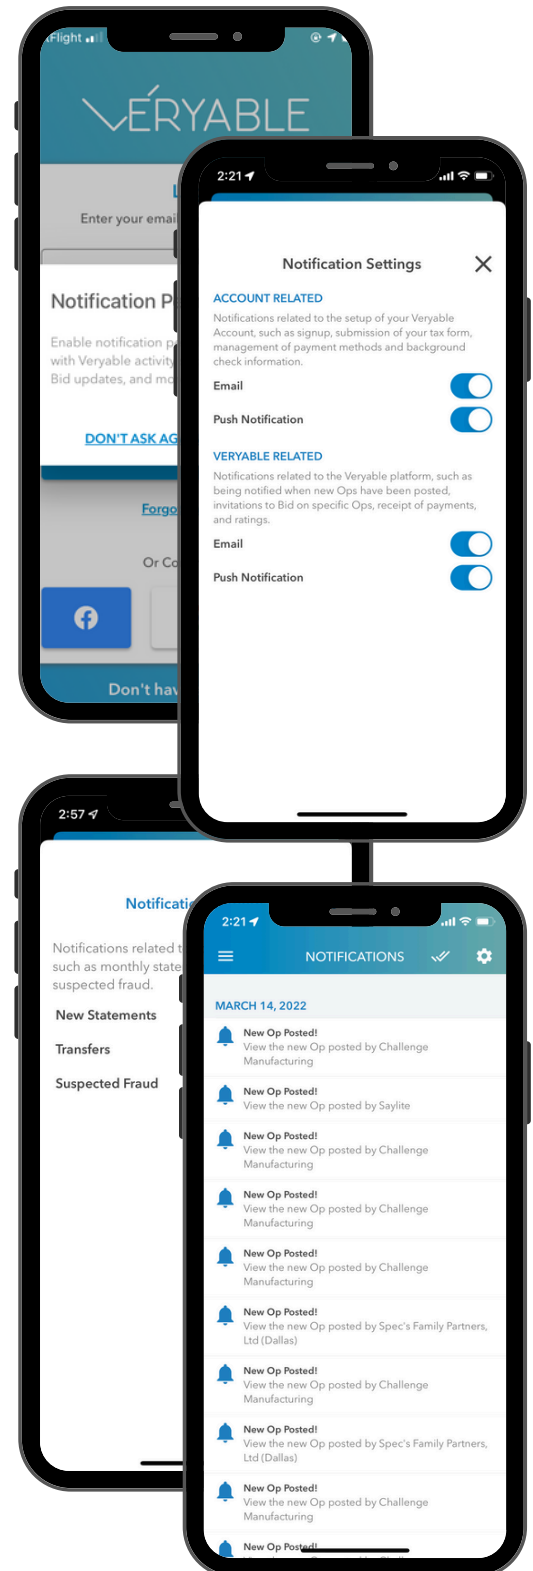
Flight

VÉRYABLE

Enter your emai

Notification P

Enable notification p with Veryable activity Bid updates, and mo

DON'T ASK AG

Forgo

Or Co

Don't hav

2:21

Notification Settings

ACCOUNT RELATED

Notifications related to the setup of your Veryable Account, such as signup, submission of your tax form, management of payment methods and background check information.

Email

Push Notification

VERYABLE RELATED

Notifications related to the Veryable platform, such as being notified when new Ops have been posted, invitations to Bid on specific Ops, receipt of payments, and ratings.

Email

Push Notification

2:57

Notificati

Notifications related t such as monthly state suspected fraud.

New Statements

Transfers

Suspected Fraud

2:21

NOTIFICATIONS

MARCH 14, 2022

New Op Posted!
View the new Op posted by Challenge Manufacturing

New Op Posted!
View the new Op posted by Saylite

New Op Posted!
View the new Op posted by Challenge Manufacturing

New Op Posted!
View the new Op posted by Challenge Manufacturing

New Op Posted!
View the new Op posted by Challenge Manufacturing

New Op Posted!
View the new Op posted by Spec's Family Partners, Ltd (Dallas)

New Op Posted!
View the new Op posted by Challenge Manufacturing

New Op Posted!
View the new Op posted by Spec's Family Partners, Ltd (Dallas)

New Op Posted!
View the new Op posted by Challenge Manufacturing

New Op Posted!